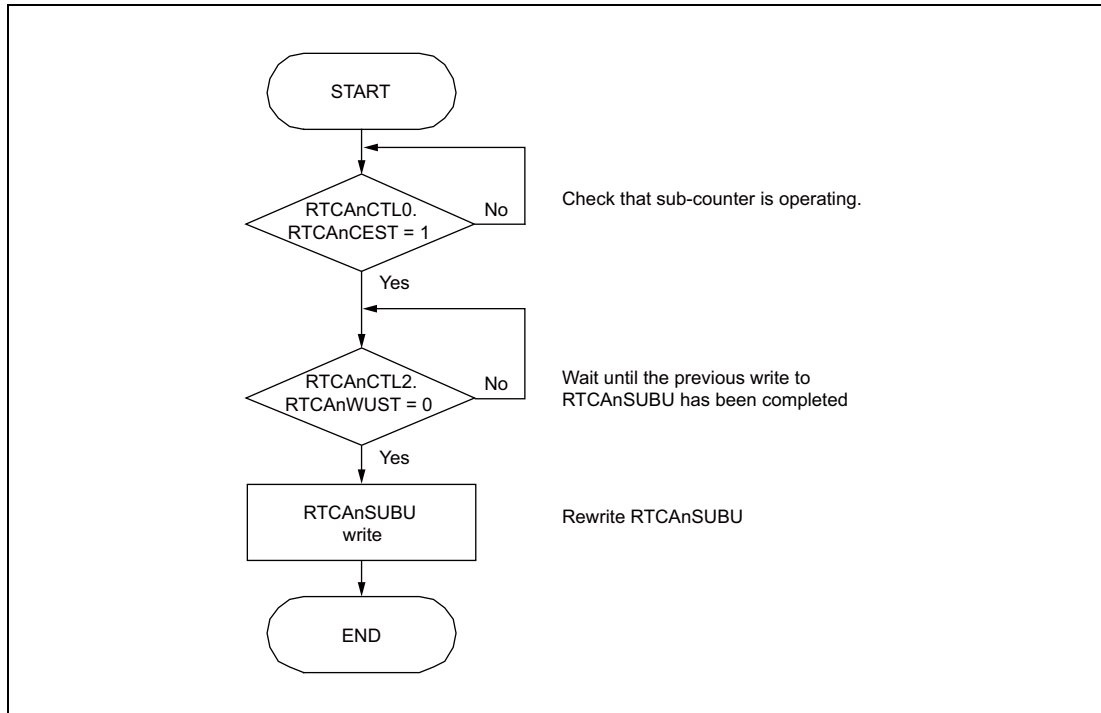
START

RTCAnCTL0.
RTCAnCEST = 1

No

Check that sub-counter is operating.

Yes

RTCAnCTL2.
RTCAnWUST = 0

No

Wait until the previous write to RTCAnSUBU has been completed

Yes

RTCAnSUBU
write

Rewrite RTCAnSUBU

END